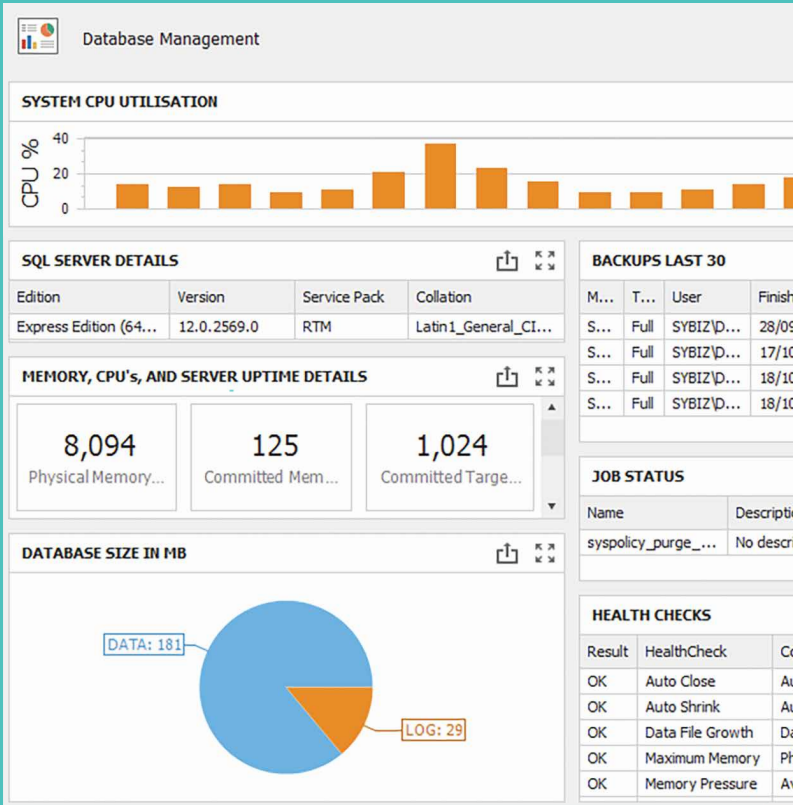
Database Management

SYSTEM CPU UTILISATION

CPU %
40
20
0

SQL SERVER DETAILS

| Edition | Version | Service Pack | Collation |
|---|---|---|---|
| Express Edition (64... | 12.0.2569.0 | RTM | Latin1_General_CI... |

MEMORY, CPU's, AND SERVER UPTIME DETAILS

8,094
Physical Memory...

125
Committed Mem...

1,024
Committed Targe...

DATABASE SIZE IN MB

DATA: 181
LOG: 29

BACKUPS LAST 30

| M... | T... | User | Finish |
|---|---|---|---|
| S... | Full | SYBIZ\D... | 28/09 |
| S... | Full | SYBIZ\D... | 17/10 |
| S... | Full | SYBIZ\D... | 18/10 |
| S... | Full | SYBIZ\D... | 18/10 |

JOB STATUS

| Name | Descriptio |
|---|---|
| syspolicy_purge_... | No descri |

HEALTH CHECKS

| Result | HealthCheck | Co |
|---|---|---|
| OK | Auto Close | Au |
| OK | Auto Shrink | Au |
| OK | Data File Growth | Da |
| OK | Maximum Memory | Ph |
| OK | Memory Pressure | Av |